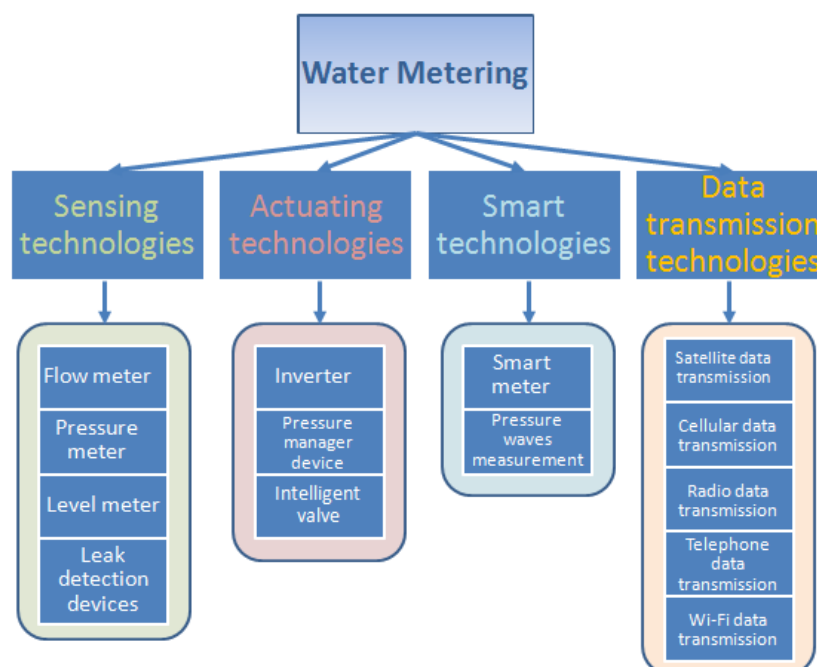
Water Metering

Sensing technologies

Actuating technologies

Smart technologies

Data transmission technologies

Flow meter

Pressure meter

Level meter

Leak detection devices

Inverter

Pressure manager device

Intelligent valve

Smart meter

Pressure waves measurement

Satellite data transmission

Cellular data transmission

Radio data transmission

Telephone data transmission

Wi-Fi data transmission